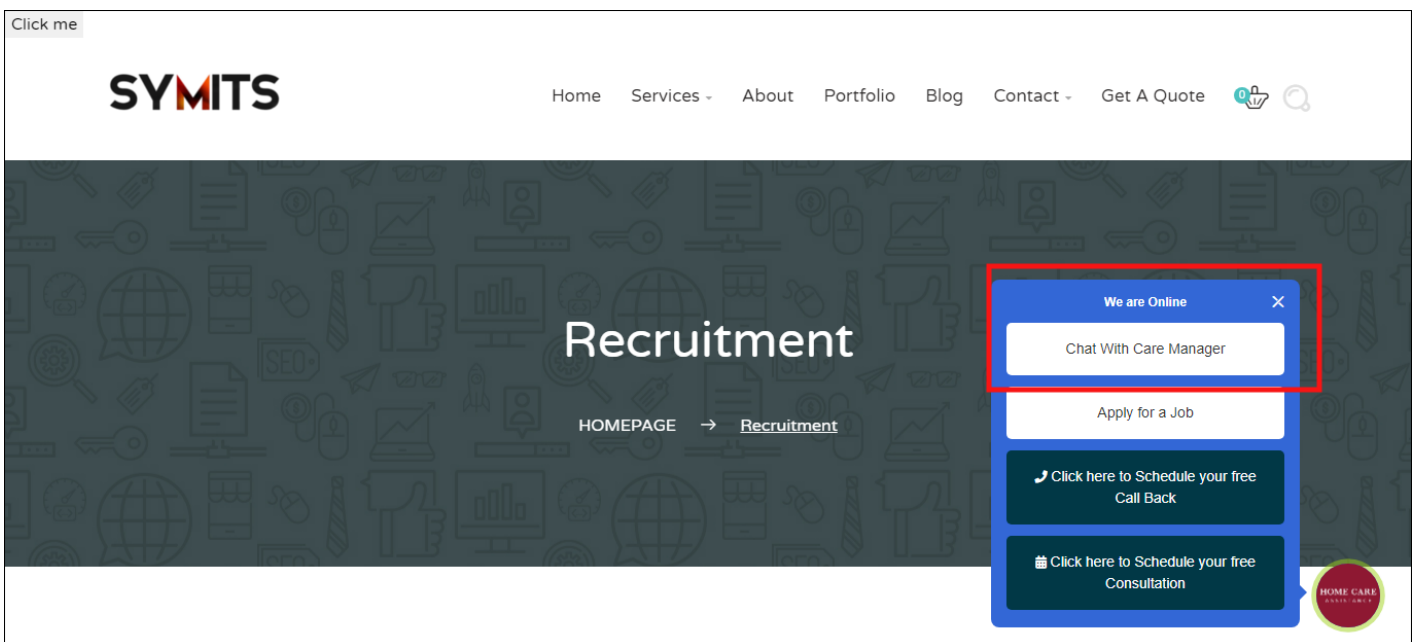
Click me

SYMITS

Home Services About Portfolio Blog Contact Get A Quote 0

Recruitment

HOMEPAGE → Recruitment

We are Online ×

Chat With Care Manager

Apply for a Job

Click here to Schedule your free Call Back

Click here to Schedule your free Consultation

HOME CARE
ASSISTANCE